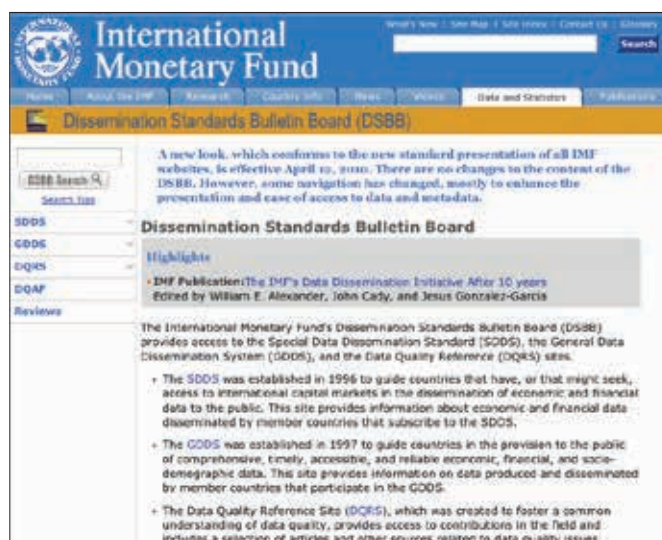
International Monetary Fund

What's New | Site Map | Site Index | Contact Us | Glossary

Search

Home | About the IMF | Research | Country Info | News | Videos | Data and Statistics | Publications

Dissemination Standards Bulletin Board (DSBB)

DSBB Search

Search tips

SDDS

GDDS

DQRS

DQAF

Reviews

A new look, which conforms to the new standard presentation of all IMF websites, is effective April 19, 2010. There are no changes to the content of the DSBB. However, some navigation has changed, mostly to enhance the presentation and ease of access to data and metadata.

Dissemination Standards Bulletin Board

Highlights

• IMF Publication: The IMF's Data Dissemination Initiative After 10 years Edited by William E. Alexander, John Cady, and Jesus Gonzalez-Garcia

The International Monetary Fund's Dissemination Standards Bulletin Board (DSBB) provides access to the Special Data Dissemination Standard (SDDS), the General Data Dissemination System (GDDS), and the Data Quality Reference (DQRS) sites.

• The SDDS was established in 1996 to guide countries that have, or that might seek, access to international capital markets in the dissemination of economic and financial data to the public. This site provides information about economic and financial data disseminated by member countries that subscribe to the SDDS.

• The GDDS was established in 1997 to guide countries in the provision to the public of comprehensive, timely, accessible, and reliable economic, financial, and socio-demographic data. This site provides information on data produced and disseminated by member countries that participate in the GDDS.

• The Data Quality Reference Site (DQRS), which was created to foster a common understanding of data quality, provides access to contributions in the field and includes a selection of articles and other sources related to data quality issues.